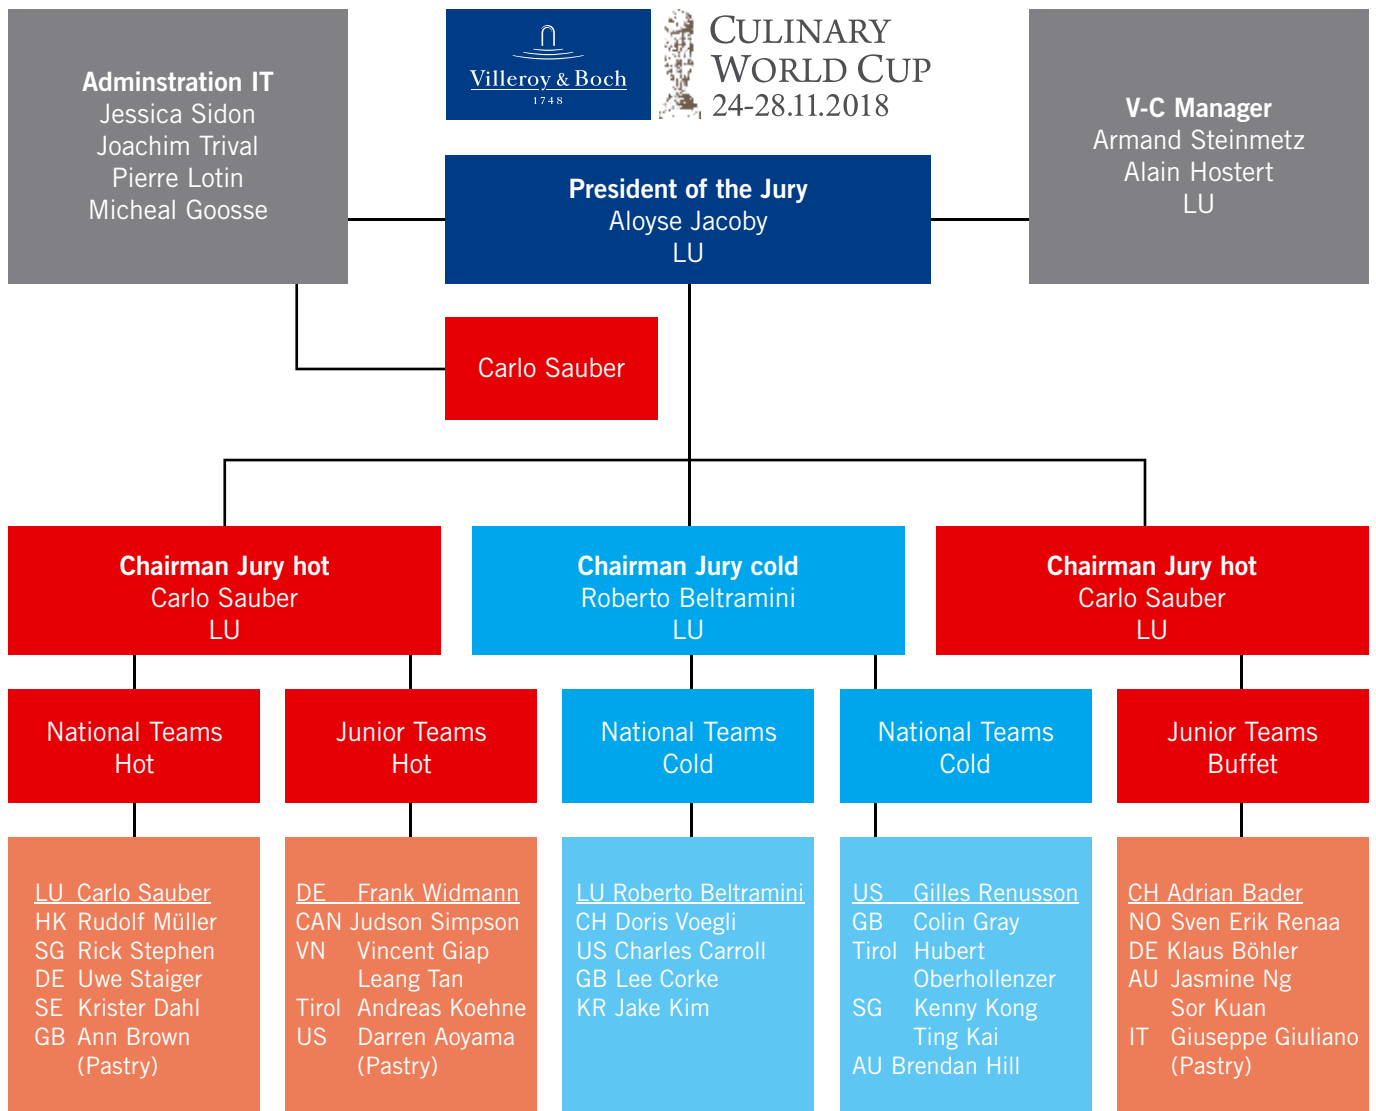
Adminstration IT
Jessica Sidon
Joachim Trival
Pierre Lotin
Micheal Goosse

Villeroy & Boch
1748

CULINARY WORLD CUP
24-28.11.2018

V-C Manager
Armand Steinmetz
Alain Hostert
LU

President of the Jury
Aloyse Jacoby
LU

Carlo Sauber

Chairman Jury hot
Carlo Sauber
LU

Chairman Jury cold
Roberto Beltramini
LU

Chairman Jury hot
Carlo Sauber
LU

National Teams
Hot

Junior Teams
Hot

National Teams
Cold

National Teams
Cold

Junior Teams
Buffet

LU Carlo Sauber
HK Rudolf Müller
SG Rick Stephen
DE Uwe Staiger
SE Krister Dahl
GB Ann Brown
(Pastry)

DE Frank Widmann
CAN Judson Simpson
VN Vincent Giap
Leang Tan
Tirol Andreas Koehne
US Darren Aoyama
(Pastry)

LU Roberto Beltramini
CH Doris Voegli
US Charles Carroll
GB Lee Corke
KR Jake Kim

US Gilles Renusson
GB Colin Gray
Tirol Hubert
Oberhollenzer
SG Kenny Kong
Ting Kai
AU Brendan Hill

CH Adrian Bader
NO Sven Erik Renaa
DE Klaus Böhler
AU Jasmine Ng
Sor Kuan
IT Giuseppe Giuliano
(Pastry)